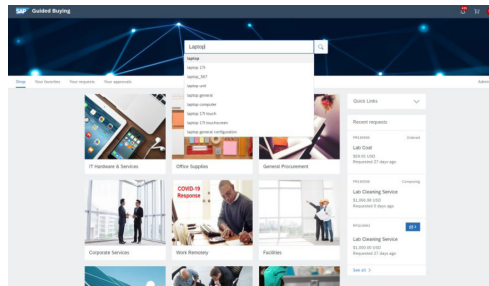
SAP Guided Buying

Laptop|

laptop
laptop 17i
laptop_567
laptop unit
laptop general
laptop computer
laptop 17i touch
laptop 17i touchscreen
laptop general configuration

Shop Your favorites Your requests Your approvals

Admin

IT Hardware & Services

Office Supplies

General Procurement

Corporate Services

COVID-19 Response

Work Remotely

Facilities

Quick Links

Recent requests

PR100006 Ordered
Lab Coat
$59.91 USD
Requested 27 days ago

PR100005 Completing
Lab Cleaning Service
$1,000.00 USD
Requested 5 days ago

PR100003
Lab Cleaning Service
$1,000.00 USD
Requested 27 days ago

See all